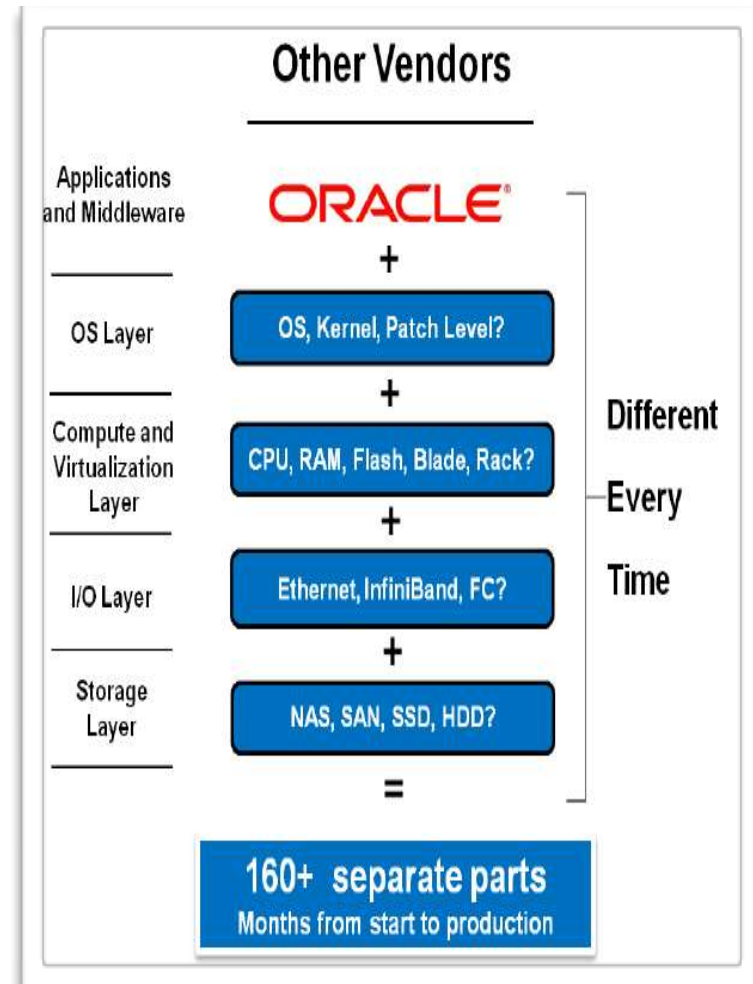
Other Vendors

Applications and Middleware

ORACLE

+

OS Layer

OS, Kernel, Patch Level?

+

Compute and Virtualization Layer

CPU, RAM, Flash, Blade, Rack?

+

I/O Layer

Ethernet, InfiniBand, FC?

+

Storage Layer

NAS, SAN, SSD, HDD?

=

Different Every Time

160+ separate parts
Months from start to production